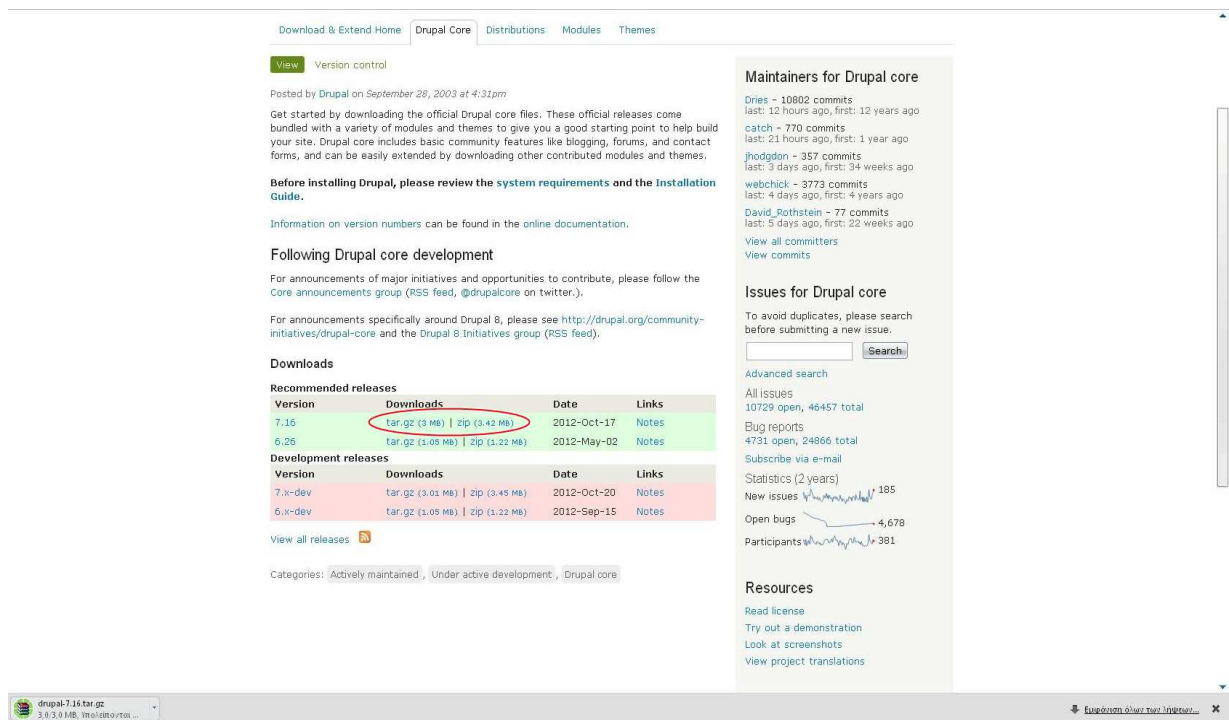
Download & Extend Home | Drupal Core | Distributions | Modules | Themes

View | Version control

Posted by Drupal on September 28, 2003 at 4:31pm

Get started by downloading the official Drupal core files. These official releases come bundled with a variety of modules and themes to give you a good starting point to help build your site. Drupal core includes basic community features like blogging, forums, and contact forms, and can be easily extended by downloading other contributed modules and themes.

Before installing Drupal, please review the system requirements and the Installation Guide.

Information on version numbers can be found in the online documentation.

Following Drupal core development

For announcements of major initiatives and opportunities to contribute, please follow the Core announcements group (RSS feed, @drupalcore on twitter.).

For announcements specifically around Drupal 8, please see http://drupal.org/community-initiatives/drupal-core and the Drupal 8 Initiatives group (RSS feed).

Downloads

Recommended releases

| Version | Downloads | Date | Links |
|---|---|---|---|
| 7.16 | tar.gz (3 MB) \| zip (3.42 MB) | 2012-Oct-17 | Notes |
| 6.26 | tar.gz (1.05 MB) \| zip (1.22 MB) | 2012-May-02 | Notes |

Development releases

| Version | Downloads | Date | Links |
|---|---|---|---|
| 7.x-dev | tar.gz (3.01 MB) \| zip (3.45 MB) | 2012-Oct-20 | Notes |
| 6.x-dev | tar.gz (1.05 MB) \| zip (1.22 MB) | 2012-Sep-15 | Notes |

View all releases

Categories: Actively maintained , Under active development , Drupal core

Maintainers for Drupal core

Dries - 10802 commits
last: 12 hours ago, first: 12 years ago
catch - 770 commits
last: 21 hours ago, first: 1 year ago
jhodgdon - 357 commits
last: 3 days ago, first: 34 weeks ago
webchick - 3773 commits
last: 4 days ago, first: 4 years ago
David_Rothstein - 77 commits
last: 5 days ago, first: 22 weeks ago
View all committers
View commits

Issues for Drupal core

To avoid duplicates, please search before submitting a new issue.

Search

Advanced search

All issues
10729 open, 46457 total
Bug reports
4731 open, 24866 total
Subscribe via e-mail
Statistics (2 years)
New issues 185
Open bugs 4,678
Participants 381

Resources

Read license
Try out a demonstration
Look at screenshots
View project translations

drupal-7.16.tar.gz
3,0/3,0 MB, Υπολείπονται ...

Εμφάνιση όλων των λήψεων...